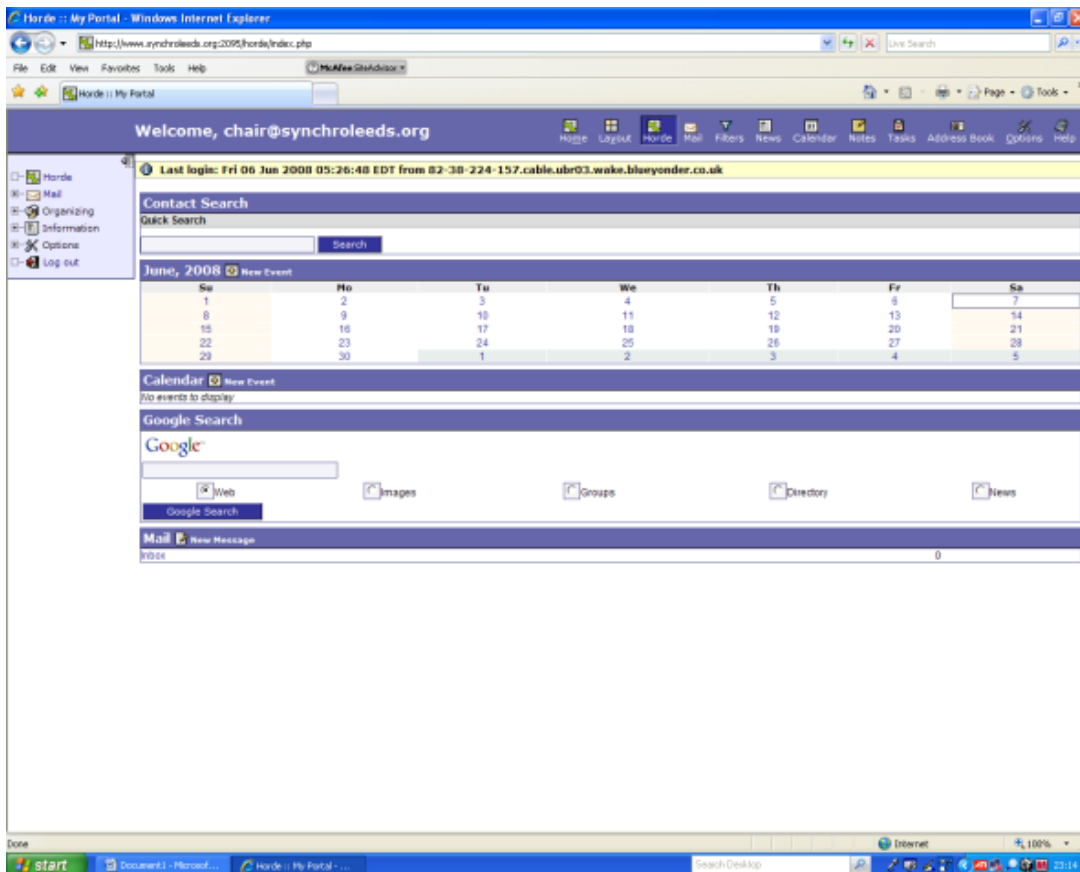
Horde :: My Portal - Windows Internet Explorer

http://www.synchroleeds.org:2095/horde/index.php

Live Search

File Edit View Favorites Tools Help

McAfee SiteAdvisor

Horde :: My Portal

Page Tools

Welcome, chair@synchroleeds.org

Home Layout Horde Mail Filters News Calendar Notes Tasks Address Book Options Help

Horde
Mail
Organizing
Information
Options
Log out

Last login: Fri 06 Jun 2008 05:26:48 EDT from 82-38-224-157.cable.ubr03.wake.blueyonder.co.uk

Contact Search

Quick Search

Search

June, 2008 New Event

| Su | Mo | Tu | We | Th | Fr | Sa |
|---|---|---|---|---|---|---|
| 1 | 2 | 3 | 4 | 5 | 6 | 7 |
| 8 | 9 | 10 | 11 | 12 | 13 | 14 |
| 15 | 16 | 17 | 18 | 19 | 20 | 21 |
| 22 | 23 | 24 | 25 | 26 | 27 | 28 |
| 29 | 30 | 1 | 2 | 3 | 4 | 5 |

Calendar New Event

No events to display

Google Search

Google

Web Images Groups Directory News

Google Search

Mail New Message

Inbox 0

Done

Internet 100%

start Document1 - Microsof... Horde :: My Portal - ... Search Desktop 23:14